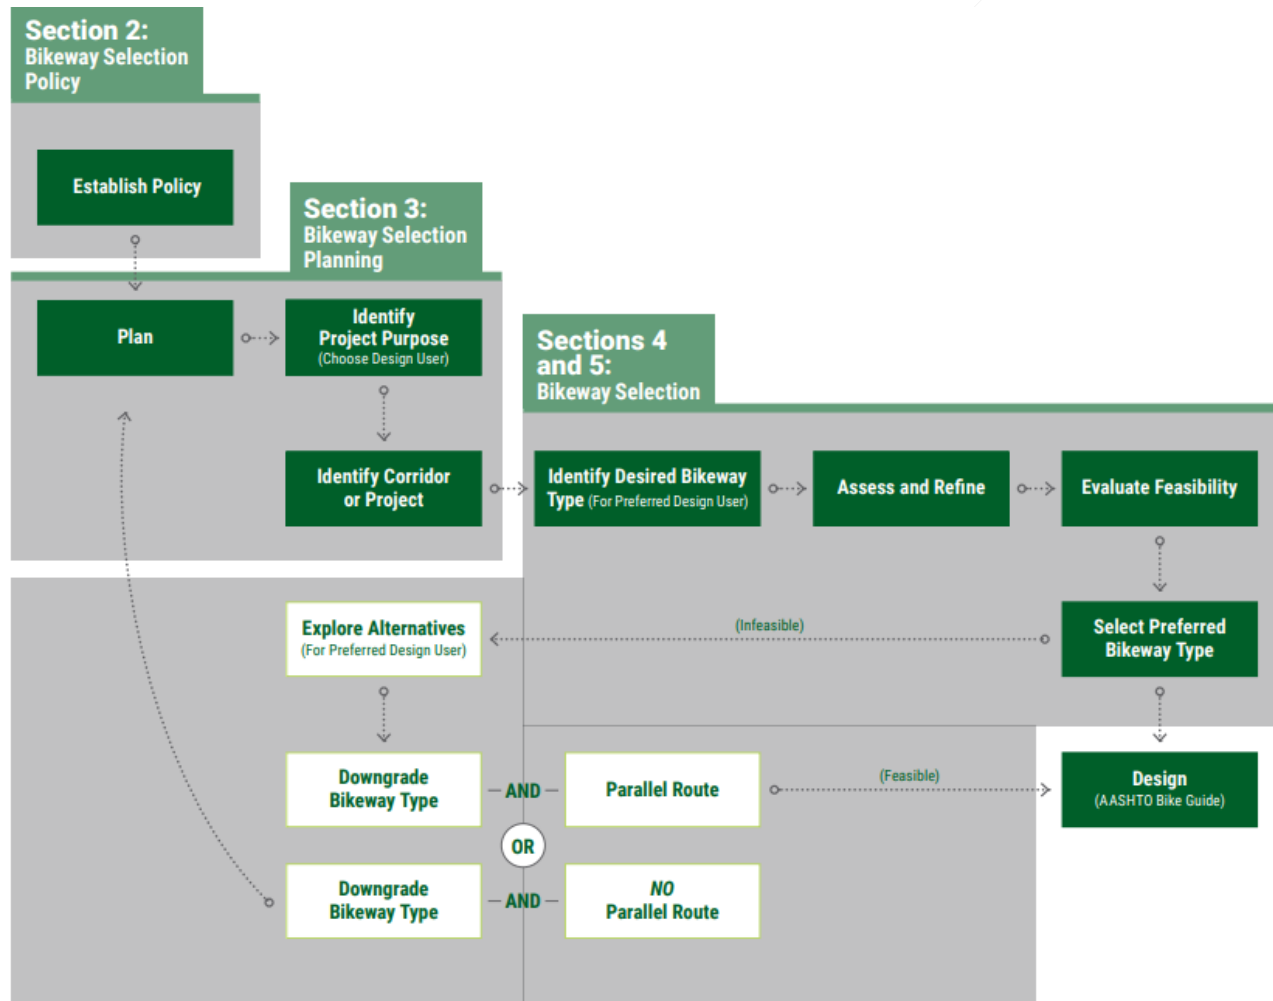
Section 2:
Bikeway Selection Policy

Establish Policy

Section 3:
Bikeway Selection Planning

Plan

Identify Project Purpose
(Choose Design User)

Identify Corridor or Project

Sections 4 and 5:
Bikeway Selection

Identify Desired Bikeway Type (For Preferred Design User)

Assess and Refine

Evaluate Feasibility

Select Preferred Bikeway Type

(Infeasible)

Explore Alternatives
(For Preferred Design User)

Downgrade Bikeway Type

AND

Parallel Route

(Feasible)

Design
(AASHTO Bike Guide)

OR

Downgrade Bikeway Type

AND

NO
Parallel Route